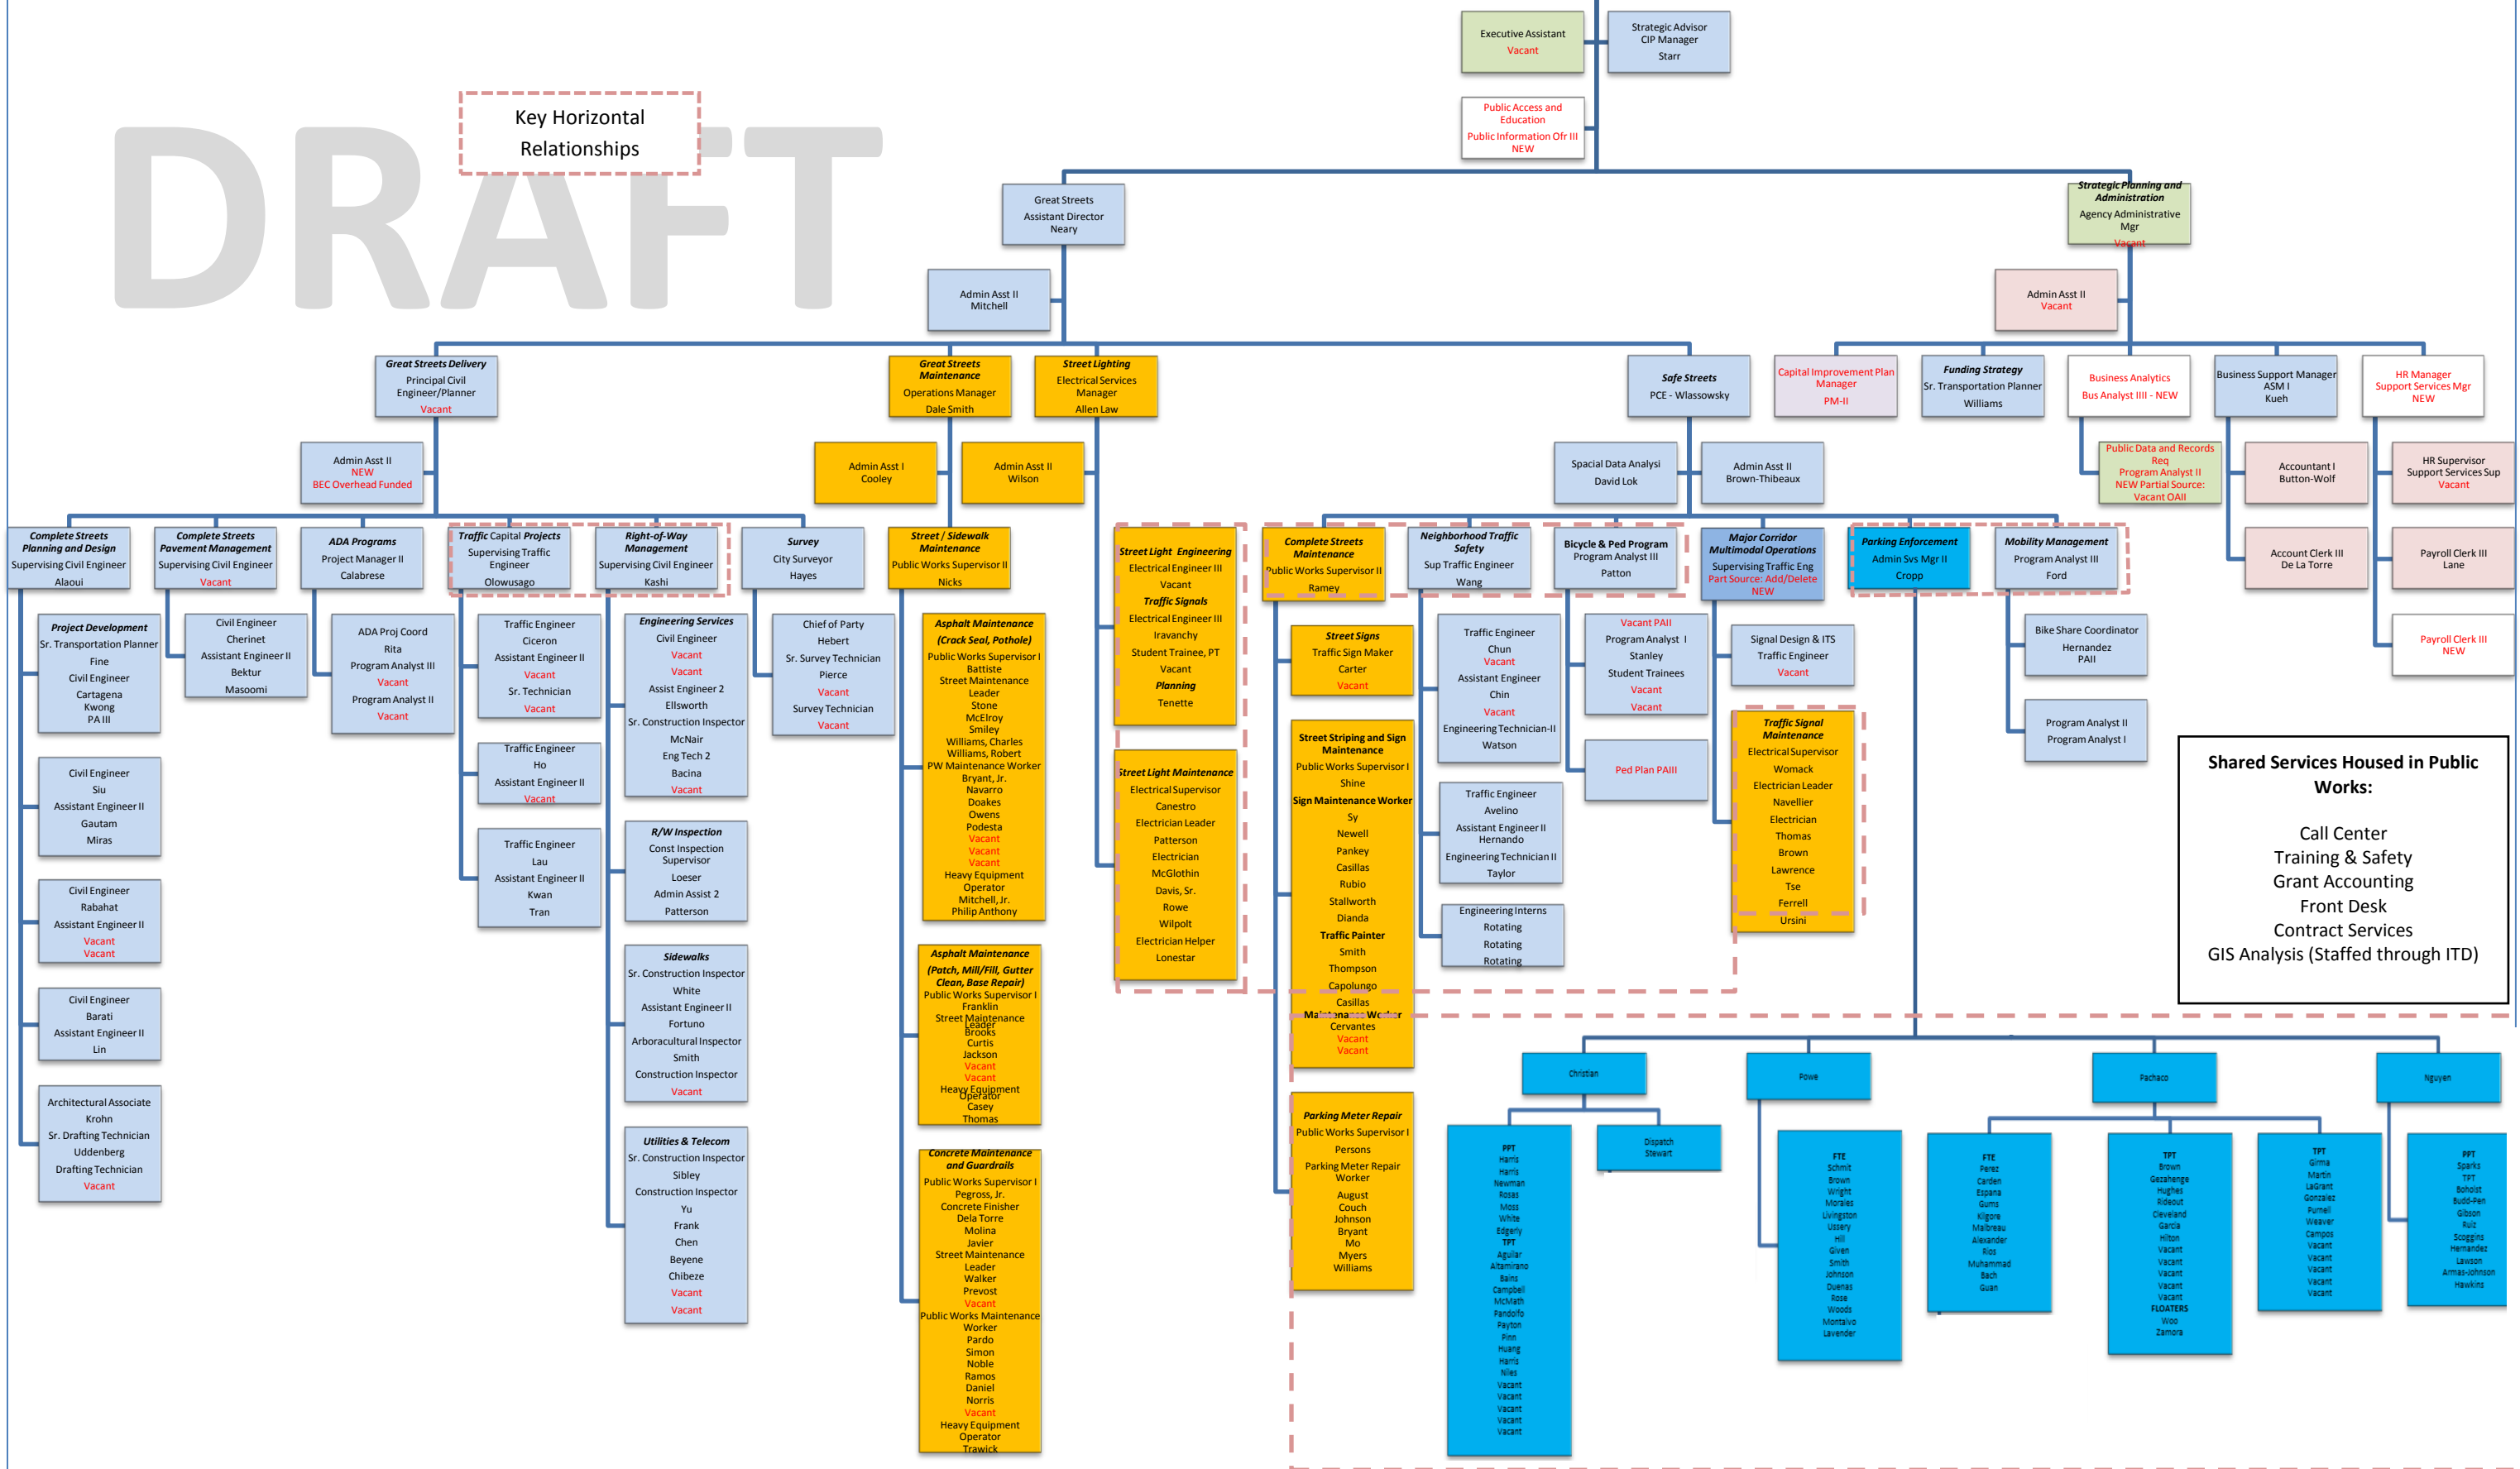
DRAFT

Key Horizontal Relationships

Executive Assistant
Vacant

Strategic Advisor
CIP Manager
Starr

Public Access and Education
Public Information Ofr III
NEW

Great Streets
Assistant Director
Neary

Strategic Planning and Administration
Agency Administrative Mgr
Vacant

Admin Asst II
Mitchell

Admin Asst II
Vacant

Great Streets Delivery
Principal Civil Engineer/Planner
Vacant

Great Streets Maintenance
Operations Manager
Dale Smith

Street Lighting
Electrical Services Manager
Allen Law

Safe Streets
PCE - Wlassowsky

Capital Improvement Plan Manager
PM-II

Funding Strategy
Sr. Transportation Planner
Williams

Business Analytics
Bus Analyst IIII - NEW

Business Support Manager
ASM I
Kueh

HR Manager
Support Services Mgr
NEW

Admin Asst II
NEW
BEC Overhead Funded

Admin Asst I
Cooley

Admin Asst II
Wilson

Spacial Data Analysi
David Lok

Admin Asst II
Brown-Thibeaux

Public Data and Records Req
Program Analyst II
NEW Partial Source: Vacant OAII

Accountant I
Button-Wolf

HR Supervisor
Support Services Sup
Vacant

Complete Streets Planning and Design
Supervising Civil Engineer
Alaoui

Complete Streets Pavement Management
Supervising Civil Engineer
Vacant

ADA Programs
Project Manager II
Calabrese

Traffic Capital Projects
Supervising Traffic Engineer
Olowusago

Right-of-Way Management
Supervising Civil Engineer
Kashi

Survey
City Surveyor
Hayes

Street / Sidewalk Maintenance
Public Works Supervisor II
Nicks

Complete Streets Maintenance
Public Works Supervisor II
Ramey

Neighborhood Traffic Safety
Sup Traffic Engineer
Wang

Bicycle & Ped Program
Program Analyst III
Patton

Major Corridor Multimodal Operations
Supervising Traffic Eng
Part Source: Add/Delete
NEW

Parking Enforcement
Admin Svs Mgr II
Cropp

Mobility Management
Program Analyst III
Ford

Account Clerk III
De La Torre

Payroll Clerk III
Lane

Payroll Clerk III
NEW

Project Development
Sr. Transportation Planner
Fine
Civil Engineer
Cartagena
Kwong
PA III

Civil Engineer
Cherinet
Assistant Engineer II
Bektur
Masoomi

ADA Proj Coord
Rita
Program Analyst III
Vacant
Program Analyst II
Vacant

Traffic Engineer
Ciceron
Assistant Engineer II
Vacant
Sr. Technician
Vacant

Engineering Services
Civil Engineer
Vacant
Vacant
Assist Engineer 2
Ellsworth
Sr. Construction Inspector
McNair
Eng Tech 2
Bacina
Vacant

Chief of Party
Hebert
Sr. Survey Technician
Pierce
Vacant
Survey Technician
Vacant

Asphalt Maintenance (Crack Seal, Pothole)
Public Works Supervisor I
Battiste
Street Maintenance Leader
Stone
McElroy
Smiley
Williams, Charles
Williams, Robert
PW Maintenance Worker
Bryant, Jr.
Navarro
Doakes
Owens
Podesta
Vacant
Vacant
Vacant
Heavy Equipment Operator
Mitchell, Jr.
Philip Anthony

Street Light Engineering
Electrical Engineer III
Vacant
Traffic Signals
Electrical Engineer III
Iravanchy
Student Trainee, PT
Vacant
Planning
Tenette

Street Signs
Traffic Sign Maker
Carter
Vacant

Traffic Engineer
Chun
Vacant
Assistant Engineer
Chin
Vacant
Engineering Technician-II
Watson

Vacant PAII
Program Analyst I
Stanley
Student Trainees
Vacant
Vacant

Signal Design & ITS
Traffic Engineer
Vacant

Bike Share Coordinator
Hernandez
PAII

Program Analyst II
Program Analyst I

Civil Engineer
Siu
Assistant Engineer II
Gautam
Miras

Traffic Engineer
Ho
Assistant Engineer II
Vacant

Ped Plan PAIII

Traffic Signal Maintenance
Electrical Supervisor
Womack
Electrician Leader
Navellier
Electrician
Thomas
Brown
Lawrence
Tse
Ferrell
Ursini

Street Striping and Sign Maintenance
Public Works Supervisor I
Shine
Sign Maintenance Worker
Sy
Newell
Pankey
Casillas
Rubio
Stallworth
Dianda
Traffic Painter
Smith
Thompson
Capolungo
Casillas
Maintenance Worker
Cervantes
Vacant
Vacant

Street Light Maintenance
Electrical Supervisor
Canestro
Electrician Leader
Patterson
Electrician
McGlothin
Davis, Sr.
Rowe
Wilpolt
Electrician Helper
Lonestar

R/W Inspection
Const Inspection Supervisor
Loeser
Admin Assist 2
Patterson

Traffic Engineer
Lau
Assistant Equipment II
Kwan
Tran

Traffic Engineer
Avelino
Assistant Engineer II
Hernando
Engineering Technician II
Taylor

Civil Engineer
Rabahat
Assistant Engineer II
Vacant
Vacant

Engineering Interns
Rotating
Rotating
Rotating

Shared Services Housed in Public Works:

Call Center
Training & Safety
Grant Accounting
Front Desk
Contract Services
GIS Analysis (Staffed through ITD)

Asphalt Maintenance (Patch, Mill/Fill, Gutter Clean, Base Repair)
Public Works Supervisor I
Franklin
Street Maintenance Leader
Brooks
Curtis
Jackson
Vacant
Vacant
Heavy Equipment Operator
Casey
Thomas

Sidewalks
Sr. Construction Inspector
White
Assistant Engineer II
Fortuno
Arboracultural Inspector
Smith
Construction Inspector
Vacant

Civil Engineer
Barati
Assistant Engineer II
Lin

Christian

Powe

Pachaco

Nguyen

Architectural Associate
Krohn
Sr. Drafting Technician
Uddenberg
Drafting Technician
Vacant

Parking Meter Repair
Public Works Supervisor I
Persons
Parking Meter Repair Worker
August
Couch
Johnson
Bryant
Mo
Myers
Williams

Dispatch
Stewart

PPT
Harris
Harris
Newman
Rosas
Moss
White
Edgerly
TPT
Aguilar
Altamirano
Bains
Campbell
McMath
Pandolfo
Payton
Pinn
Huang
Harris
Niles
Vacant
Vacant
Vacant
Vacant
Vacant

FTE
Schmit
Brown
Wright
Morales
Livingston
Ussery
Hill
Given
Smith
Johnson
Duenas
Rose
Woods
Montalvo
Lavender

FTE
Perez
Carden
Espana
Gums
Kilgore
Malbreau
Alexander
Rios
Muhammad
Bach
Guan

TPT
Brown
Gezahegne
Hughes
Rideout
Cleveland
Garcia
Hilton
Vacant
Vacant
Vacant
Vacant
Vacant
FLOATERS
Woo
Zamora

TPT
Girma
Martin
LaGrant
Gonzalez
Purnell
Weaver
Campos
Vacant
Vacant
Vacant
Vacant
Vacant

PPT
Sparks
TPT
Boholst
Budd-Fen
Gibson
Ruiz
Scoggins
Hernandez
Lawson
Armas-Johnson
Hawkins

Utilities & Telecom
Sr. Construction Inspector
Sibley
Construction Inspector
Yu
Frank
Chen
Beyene
Chibeze
Vacant
Vacant

Concrete Maintenance and Guardrails
Public Works Supervisor I
Pegross, Jr.
Concrete Finisher
Dela Torre
Molina
Javier
Street Maintenance Leader
Walker
Prevost
Vacant
Public Works Maintenance Worker
Pardo
Simon
Noble
Ramos
Daniel
Norris
Vacant
Heavy Equipment Operator
Trawick